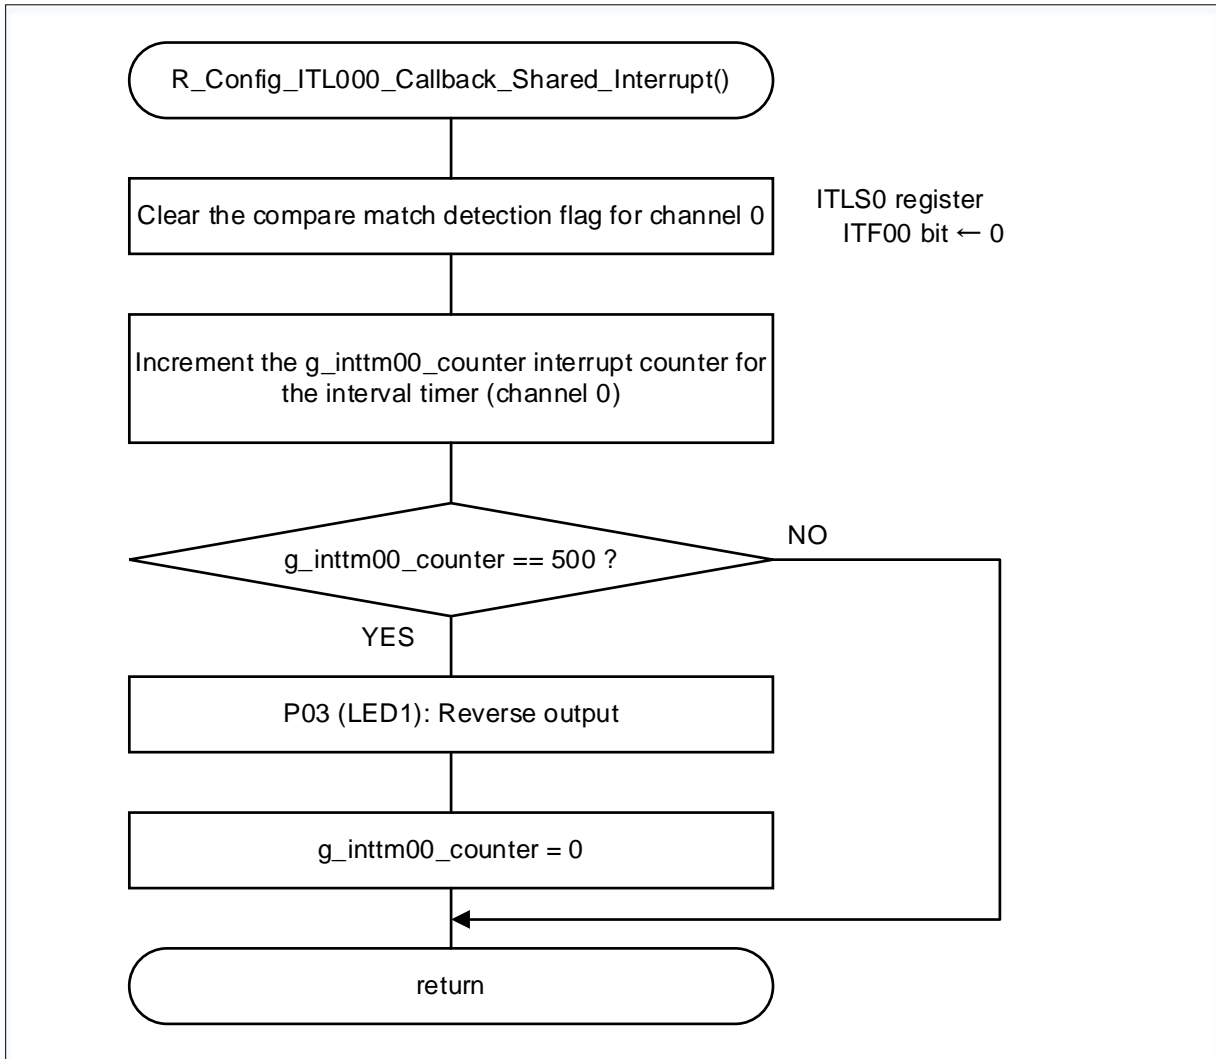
R_Config_ITL000_Callback_Shared_Interrupt()

Clear the compare match detection flag for channel 0

ITLS0 register
ITF00 bit ← 0

Increment the g_inttm00_counter interrupt counter for the interval timer (channel 0)

g_inttm00_counter == 500 ?

NO

YES

P03 (LED1): Reverse output

g_inttm00_counter = 0

return